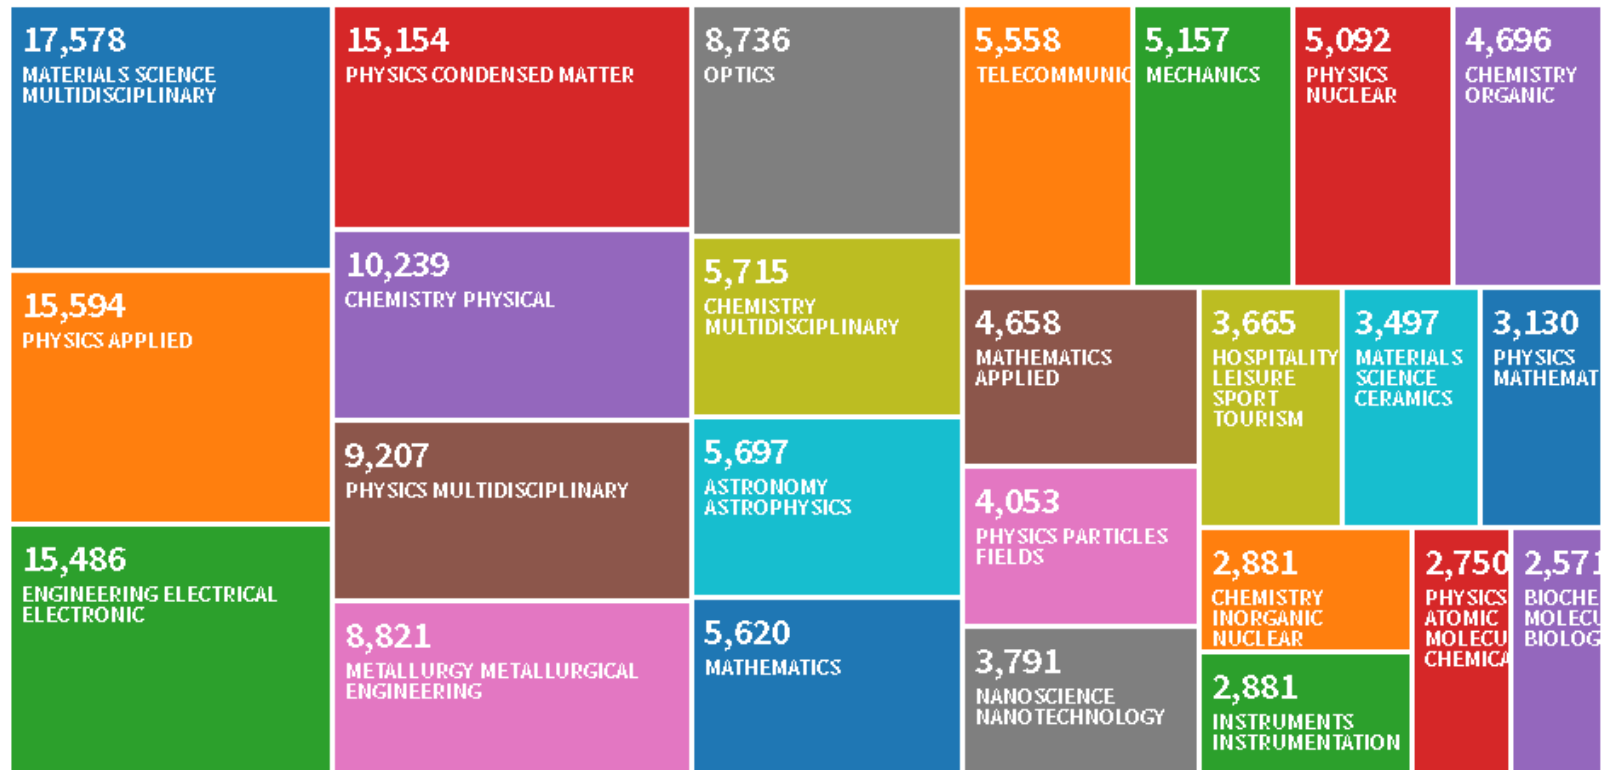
17,578
MATERIALS SCIENCE MULTIDISCIPLINARY

15,154
PHYSICS CONDENSED MATTER

8,736
OPTICS

5,558
TELECOMMUNIC

5,157
MECHANICS

5,092
PHYSICS NUCLEAR

4,696
CHEMISTRY ORGANIC

15,594
PHYSICS APPLIED

10,239
CHEMISTRY PHYSICAL

5,715
CHEMISTRY MULTIDISCIPLINARY

4,658
MATHEMATICS APPLIED

3,665
HOSPITALITY LEISURE SPORT TOURISM

3,497
MATERIALS SCIENCE CERAMICS

3,130
PHYSICS MATHEMAT

9,207
PHYSICS MULTIDISCIPLINARY

5,697
ASTRONOMY ASTROPHYSICS

4,053
PHYSICS PARTICLES FIELDS

15,486
ENGINEERING ELECTRICAL ELECTRONIC

2,881
CHEMISTRY INORGANIC NUCLEAR

2,750
PHYSICS ATOMIC MOLECU CHEMICA

2,571
BIOCHE MOLECU BIOLOG

8,821
METALLURGY METALLURGICAL ENGINEERING

5,620
MATHEMATICS

3,791
NANOSCIENCE NANOTECHNOLOGY

2,881
INSTRUMENTS INSTRUMENTATION